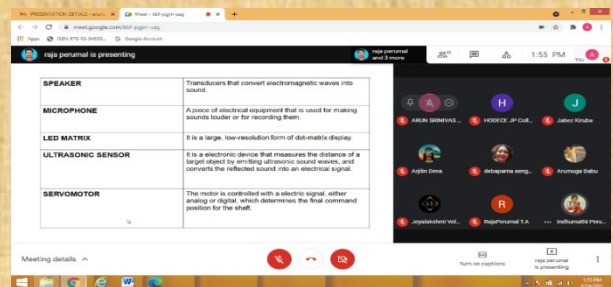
PRESENTATION DETAILS - sturt ×
Meet - kbf-pgjm-sag ×
+
meet.google.com/kbf-pgjm-sag
Apps
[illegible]
Google Account
raja perumal is presenting
raja perumal and 3 more
1:55 PM
You

| SPEAKER | Transducers that convert electromagnetic waves into sound. |
|---|---|
| MICROPHONE | A piece of electrical equipment that is used for making sounds louder or for recording them. |
| LED MATRIX | It is a large, low-resolution form of dot-matrix display. |
| ULTRASONIC SENSOR | It is a electronic device that measures the distance of a target object by emitting ultrasonic sound waves, and converts the reflected sound into an electrical signal. |
| SERVOMOTOR | The motor is controlled with a electric signal, either analog or digital, which determines the final command position for the shaft. |

A
H
J
ARUN SRINIVAS ...
HODECE JP Coll...
Jabez Kiruba
Arjith Deva
debapama seng...
Arumuga Babu
Joyslakshmi Vel...
R
RajaPerumal T.A
Indhumathi Peru...
Meeting details
Turn on captions
raja perumal is presenting